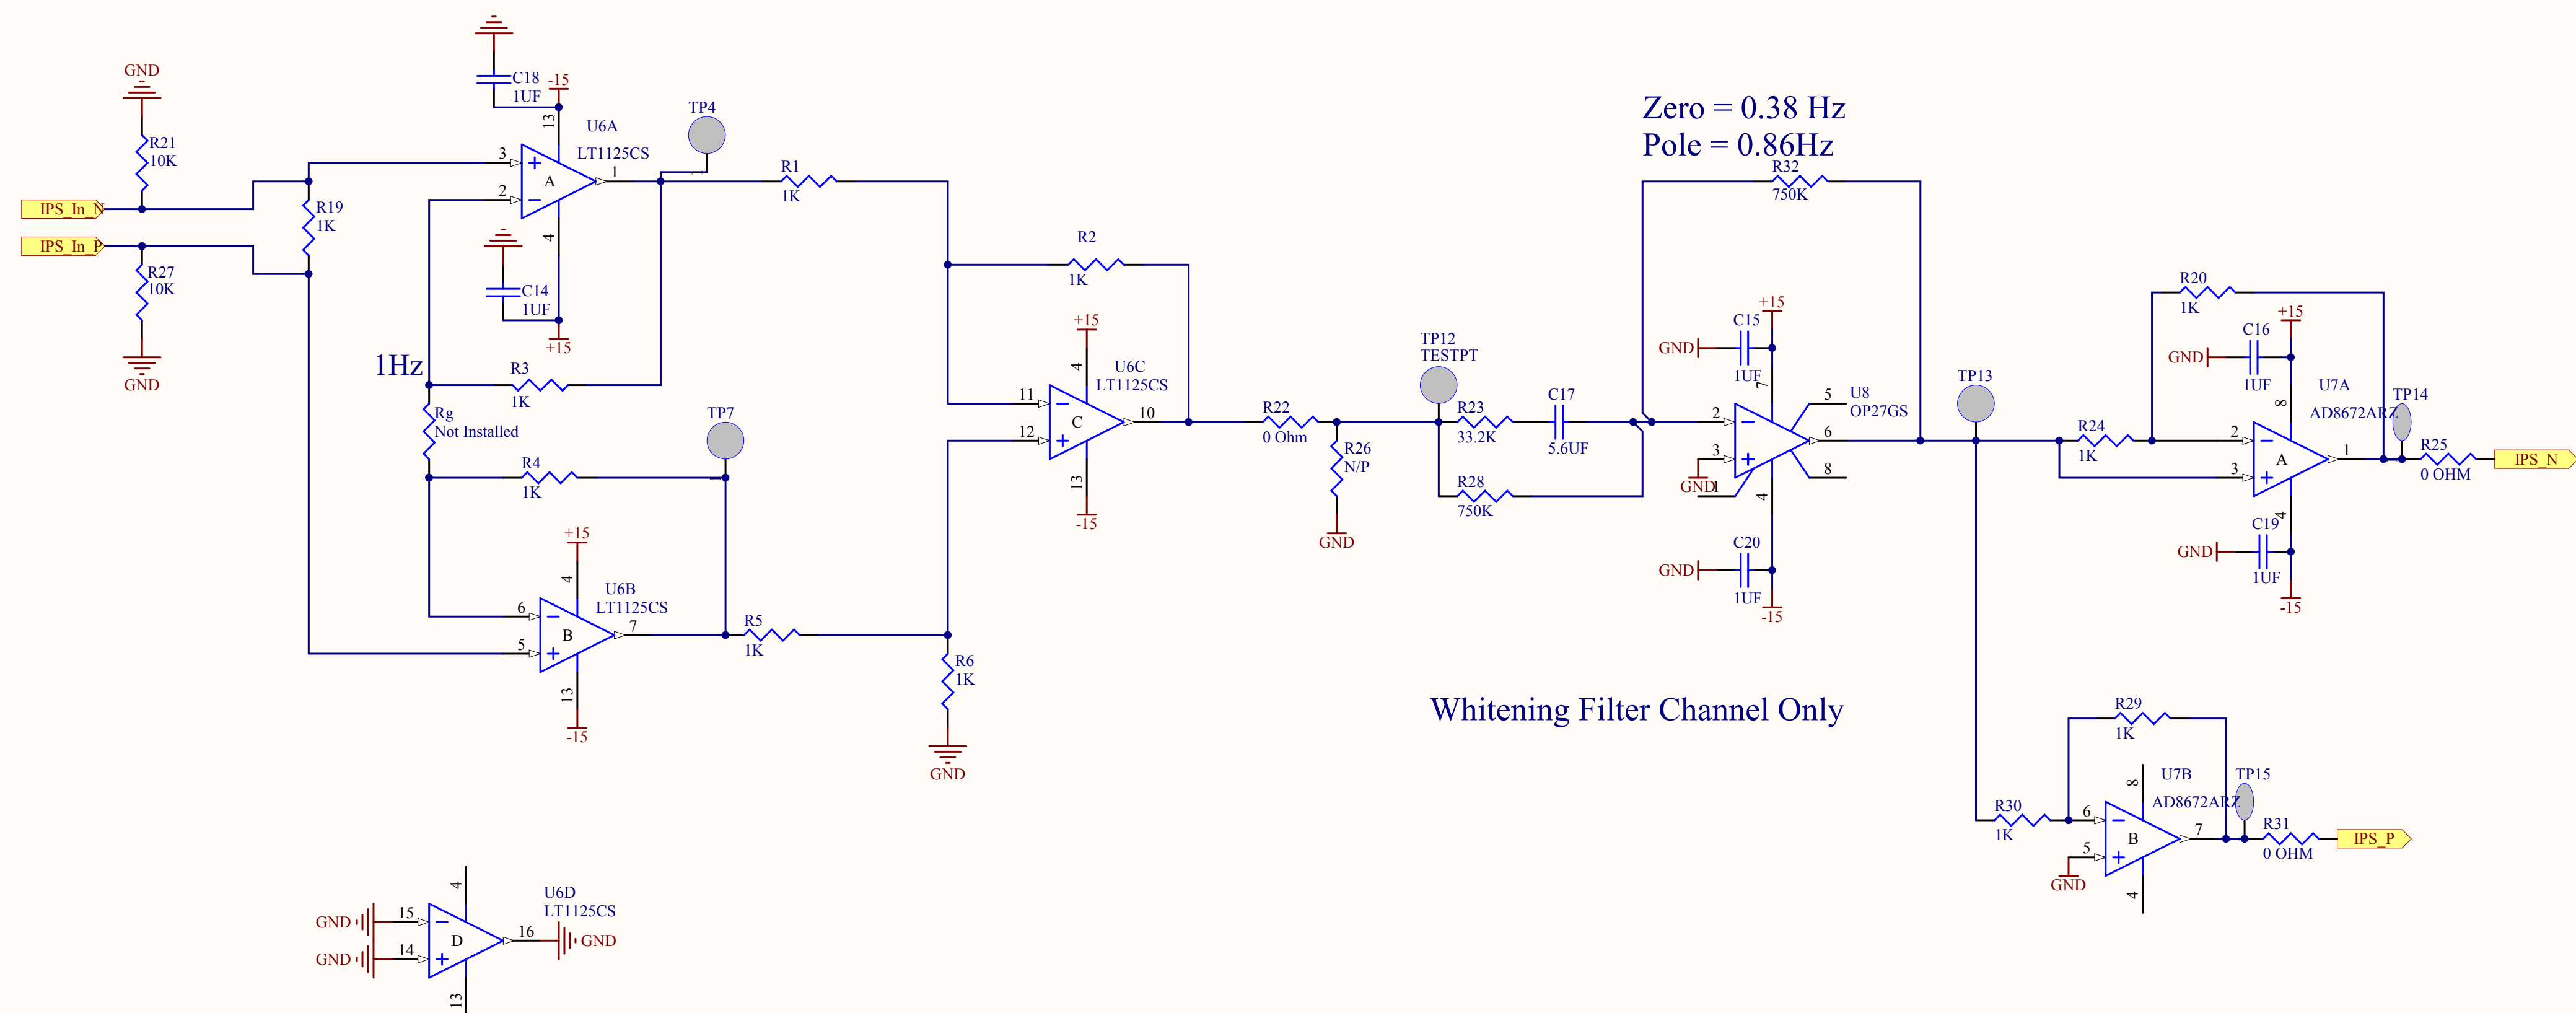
GND
R21
10K
IPS_In_N
IPS_In_P
R27
10K
GND
R19
1K
C18
1UF
-15
13
U6A
LT1125CS
3
2
A
1
4
TP4
C14
1UF
+15
R1
1K
R2
1K
1Hz
R3
1K
Rg
Not Installed
R4
1K
TP7
+15
4
U6C
LT1125CS
11
12
C
10
13
-15
+15
4
U6B
LT1125CS
6
5
B
7
13
-15
R5
1K
R6
1K
GND
R22
0 Ohm
R26
N/P
GND
TP12
TESTPT
R23
33.2K
C17
5.6UF
R28
750K
Zero = 0.38 Hz
Pole = 0.86Hz
R32
750K
+15
C15
GND
1UF
7
2
3
U8
OP27GS
5
6
8
GND
4
C20
GND
1UF
-15
TP13
R20
1K
+15
C16
GND
1UF
8
U7A
AD8672ARZ
TP14
R24
1K
2
3
A
1
R25
0 OHM
IPS_N
C19
4
GND
1UF
-15
Whitening Filter Channel Only
R29
1K
8
U7B
AD8672ARZ
TP15
R30
1K
6
5
B
7
R31
0 OHM
IPS_P
GND
4
GND
15
GND
14
4
D
U6D
LT1125CS
16
GND
13